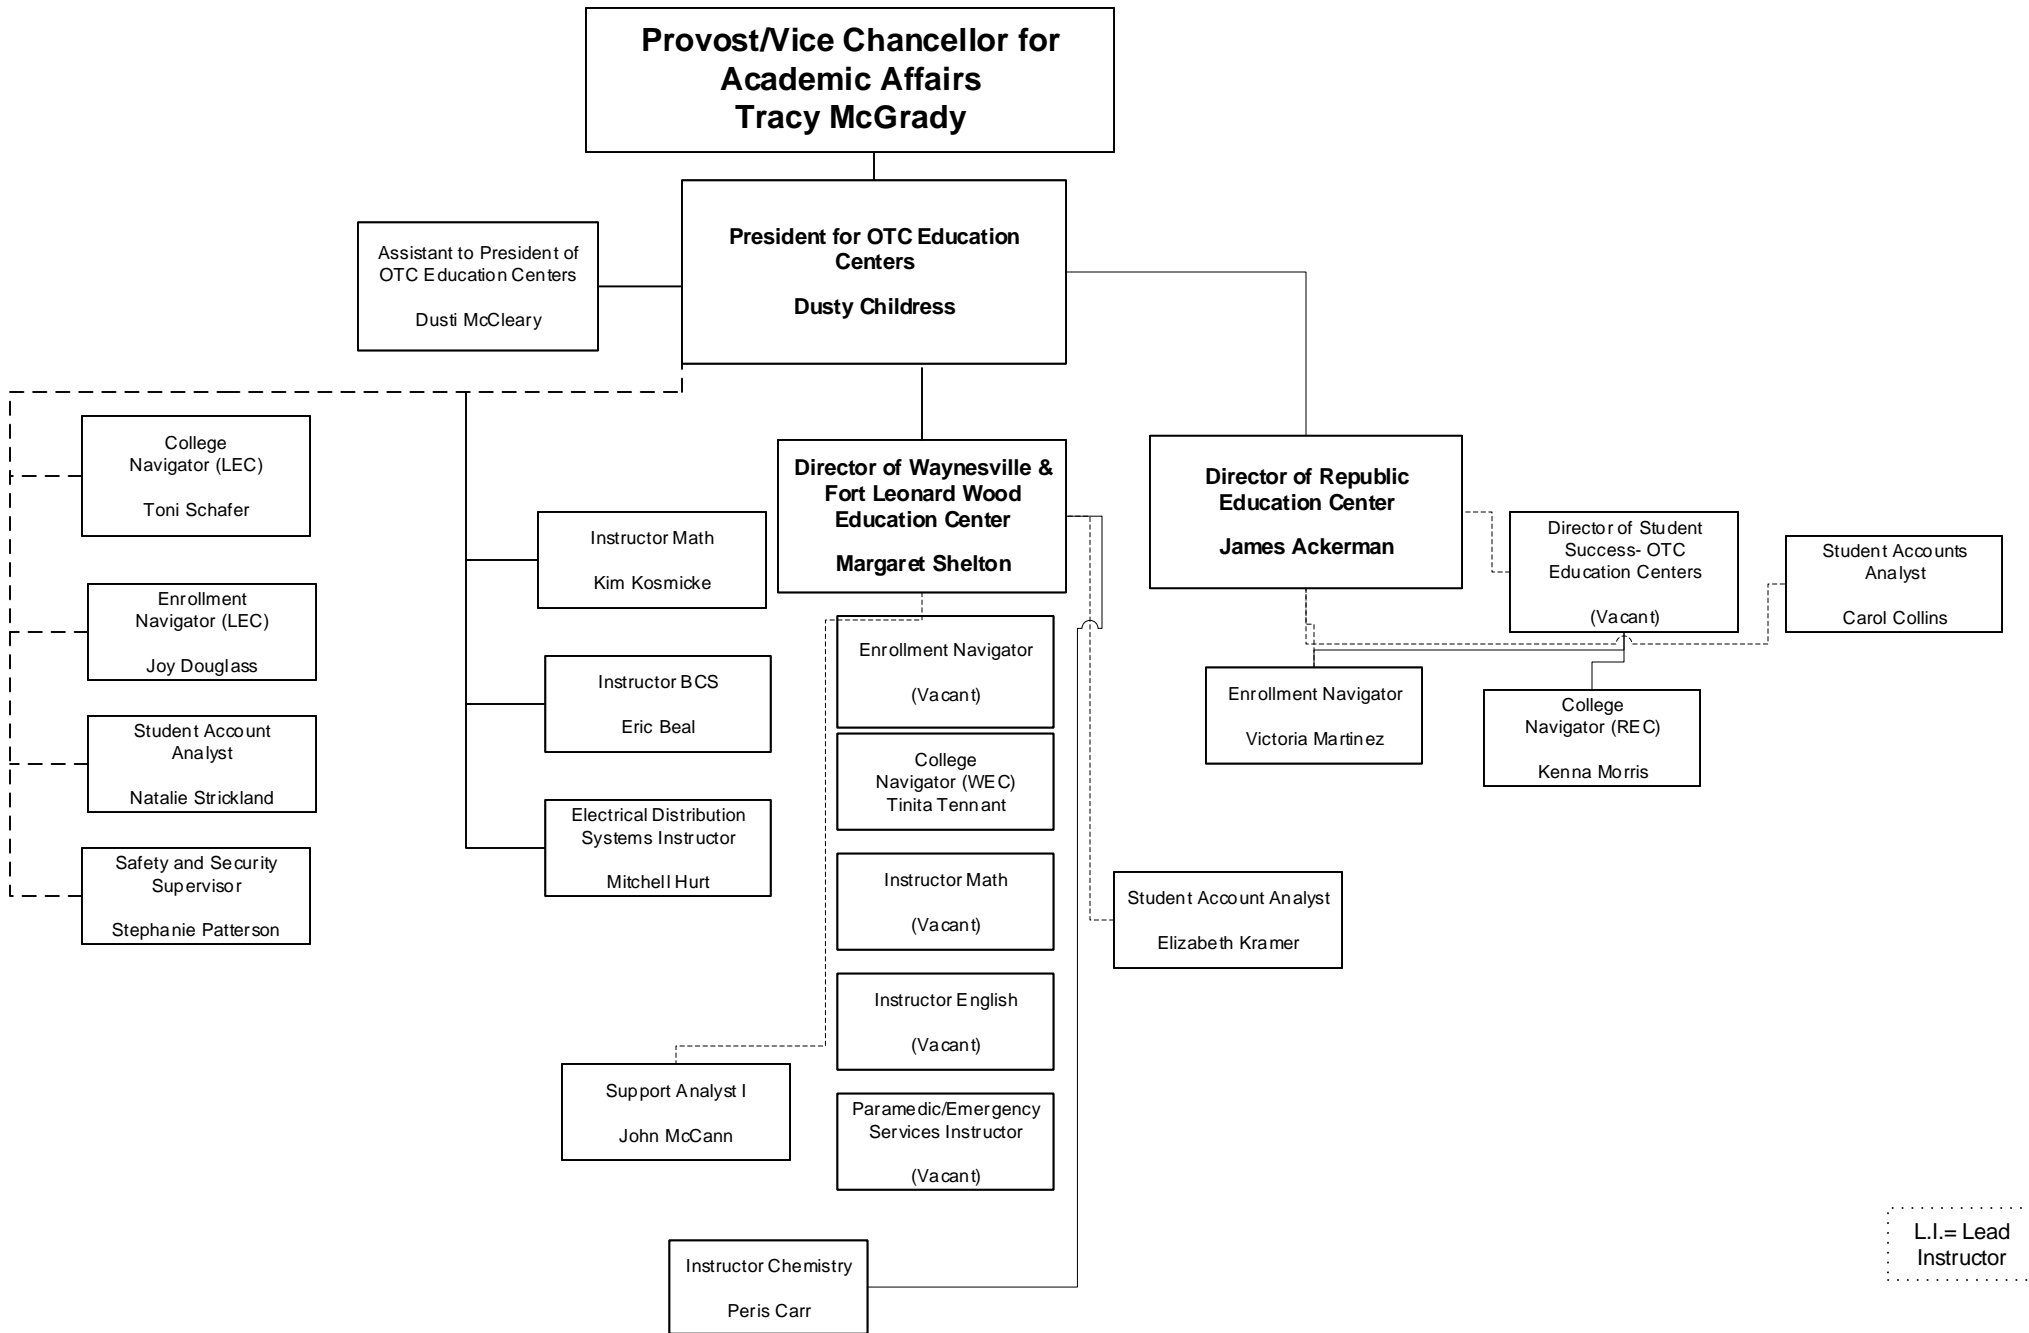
Provost/Vice Chancellor for Academic Affairs
Tracy McGrady

President for OTC Education Centers

Dusty Childress

Assistant to President of OTC Education Centers

Dusti McCleary

College Navigator (LEC)

Toni Schafer

Enrollment Navigator (LEC)

Joy Douglass

Student Account Analyst

Natalie Strickland

Safety and Security Supervisor

Stephanie Patterson

Instructor Math

Kim Kosmicke

Instructor BCS

Eric Beal

Electrical Distribution Systems Instructor

Mitchell Hurt

Director of Waynesville & Fort Leonard Wood Education Center

Margaret Shelton

Enrollment Navigator

(Vacant)

College Navigator (WEC)
Tinita Tennant

Instructor Math

(Vacant)

Instructor English

(Vacant)

Paramedic/Emergency Services Instructor

(Vacant)

Support Analyst I

John McCann

Instructor Chemistry

Peris Carr

Student Account Analyst

Elizabeth Kramer

Director of Republic Education Center

James Ackerman

Director of Student Success- OTC Education Centers

(Vacant)

Student Accounts Analyst

Carol Collins

Enrollment Navigator

Victoria Martinez

College Navigator (REC)

Kenna Morris

L.I.= Lead Instructor